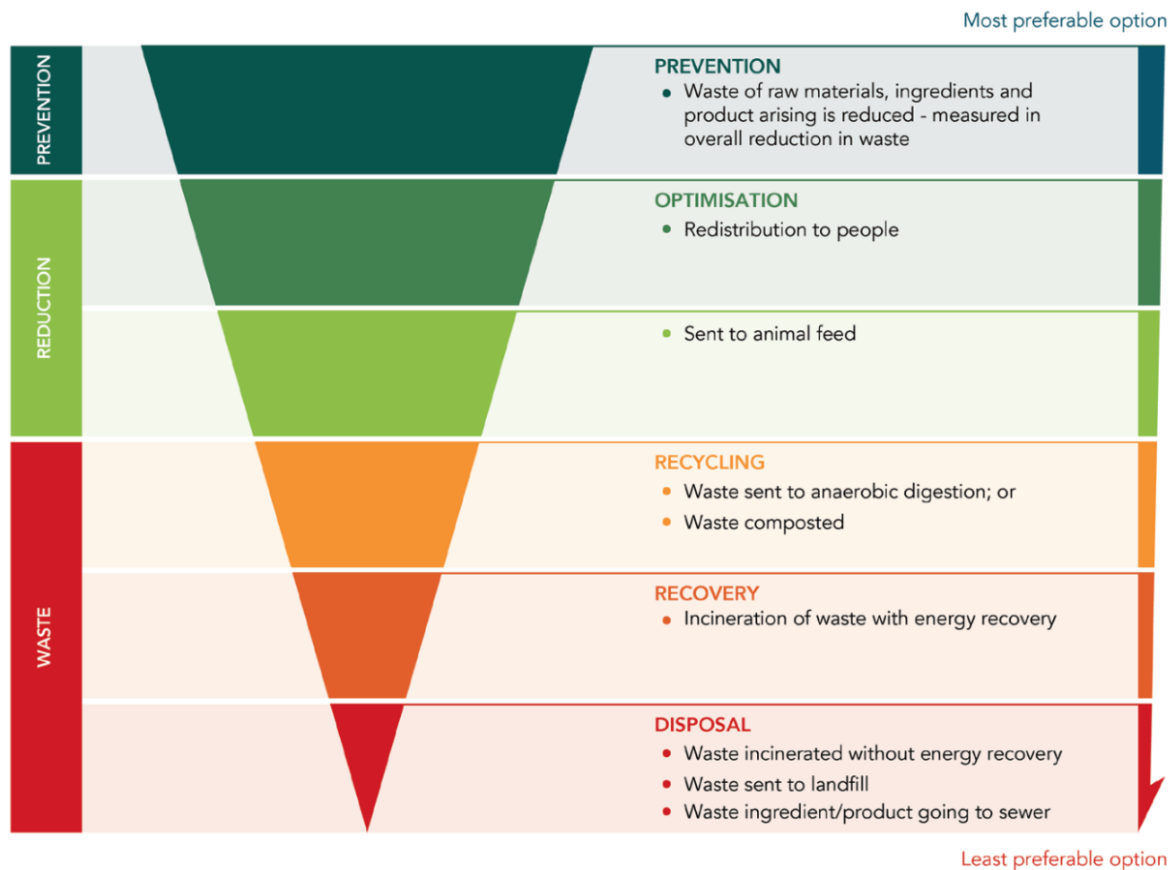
Most preferable option

PREVENTION

PREVENTION
• Waste of raw materials, ingredients and product arising is reduced - measured in overall reduction in waste

REDUCTION

OPTIMISATION
• Redistribution to people

• Sent to animal feed

WASTE

RECYCLING
• Waste sent to anaerobic digestion; or
• Waste composted

RECOVERY
• Incineration of waste with energy recovery

DISPOSAL
• Waste incinerated without energy recovery
• Waste sent to landfill
• Waste ingredient/product going to sewer

Least preferable option